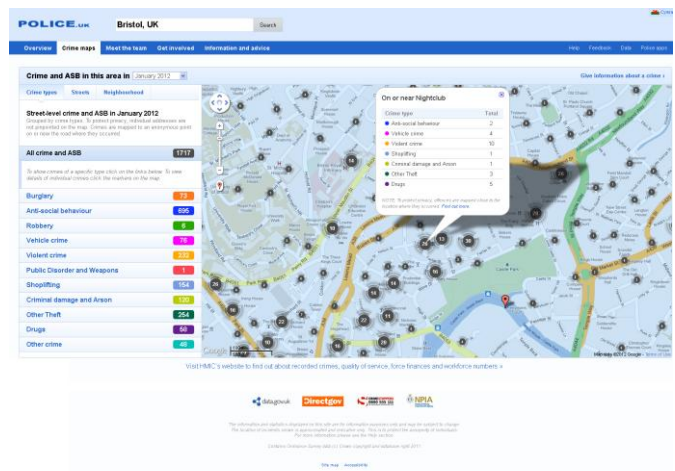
POLICE.uk Bristol, UK Search

Overview Crime maps Meet the team Get involved Information and advice Help Feedback Data Police apps

Crime and ASB in this area in January 2012

Give information about a crime »

Crime types Streets Neighbourhood

Street-level crime and ASB in January 2012

Grouped by crime types. To protect privacy, individual addresses are not pinpointed on the map. Crimes are mapped to an anonymous point on or near the road where they occurred.

All crime and ASB 1717

To show crimes of a specific type click on the links below. To view details of individual crimes click the markers on the map.

| Burglary | 73 |
|---|---|
| Anti-social behaviour | 695 |
| Robbery | 8 |
| Vehicle crime | 76 |
| Violent crime | 233 |
| Public Disorder and Weapons | 1 |
| Shoplifting | 154 |
| Criminal damage and Arson | 120 |
| Other Theft | 254 |
| Drugs | 58 |
| Other crime | 40 |

On or near Nightclub

| Crime type | Total |
|---|---|
| Anti-social behaviour | 2 |
| Vehicle crime | 4 |
| Violent crime | 10 |
| Shoplifting | 1 |
| Criminal damage and Arson | 1 |
| Other Theft | 3 |
| Drugs | 5 |

NOTE: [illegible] Find out more

Visit HMIC's website to find out about recorded crimes, quality of service, force finances and workforce numbers »

data.gov.uk Directgov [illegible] NPIA

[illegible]

Site map Accessibility